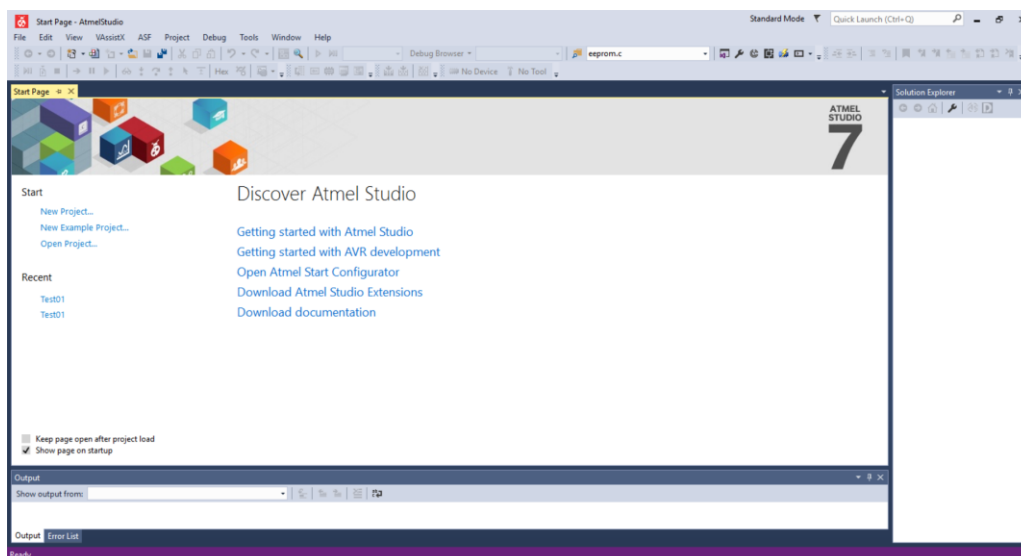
Start Page - AtmelStudio
Standard Mode
Quick Launch (Ctrl+Q)
File Edit View VAssistX ASF Project Debug Tools Window Help
Debug Browser
eeprom.c
Hex
No Device
No Tool
Start Page
Solution Explorer
ATMEL STUDIO 7
Start
New Project...
New Example Project...
Open Project...
Recent
Test01
Test01
Discover Atmel Studio
Getting started with Atmel Studio
Getting started with AVR development
Open Atmel Start Configurator
Download Atmel Studio Extensions
Download documentation
Keep page open after project load
Show page on startup
Output
Show output from:
Output Error List
Ready